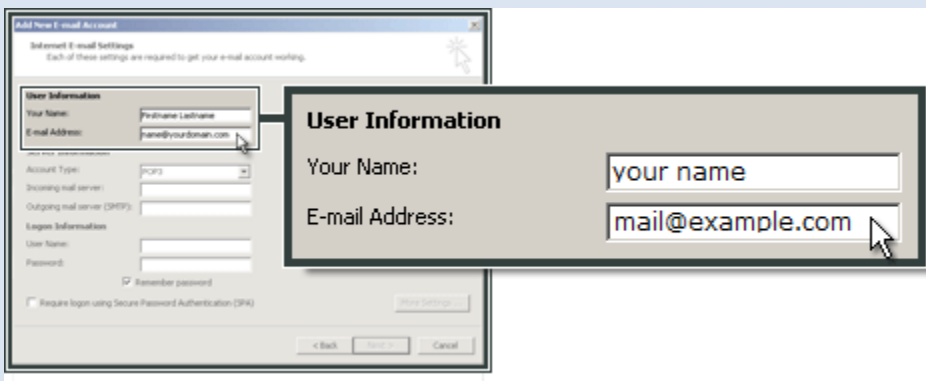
Add New E-mail Account

Internet E-mail Settings
Each of these settings are required to get your e-mail account working.

User Information
Your Name: Firstname Lastname
E-mail Address: name@yourdomain.com

Server Information
Account Type: POP3
Incoming mail server:
Outgoing mail server (SMTP):

Logon Information
User Name:
Password:
Remember password

Require logon using Secure Password Authentication (SPA)

More Settings ...

< Back Next > Cancel

User Information
Your Name: your name
E-mail Address: mail@example.com